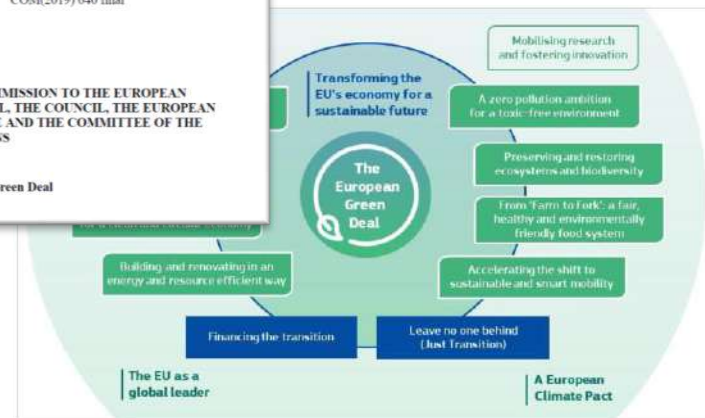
COM(2019) 640 final

MISSION TO THE EUROPEAN
L, THE COUNCIL, THE EUROPEAN
AND THE COMMITTEE OF THE
S

reen Deal

Mobilising research and fostering innovation

Transforming the EU's economy for a sustainable future

A zero pollution ambition for a toxic-free environment

The European Green Deal

Preserving and restoring ecosystems and biodiversity

From 'Farm to Fork': a fair, healthy and environmentally friendly food system

Building and renovating in an energy and resource efficient way

Accelerating the shift to sustainable and smart mobility

Financing the transition

Leave no one behind (Just Transition)

The EU as a global leader

A European Climate Pact